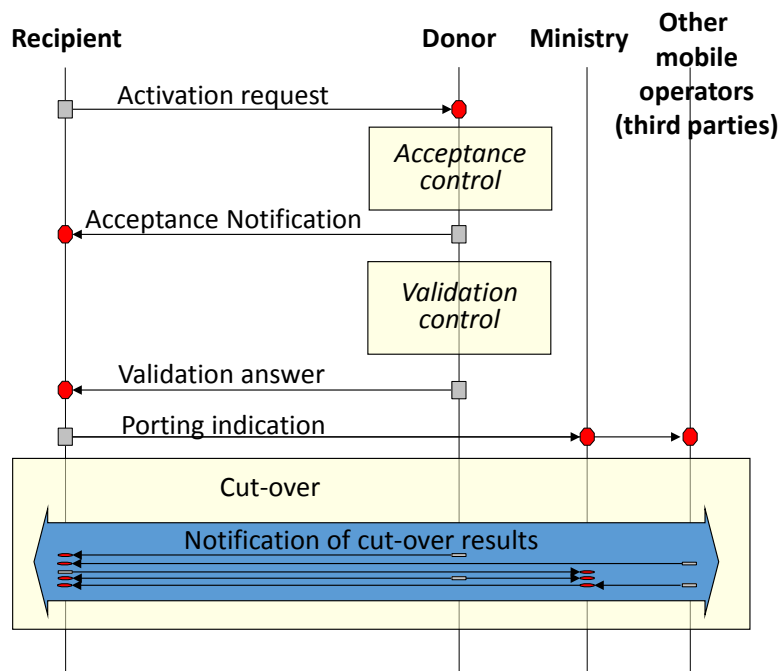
Recipient

Donor

Ministry

Other mobile operators (third parties)

Activation request

Acceptance control

Acceptance Notification

Validation control

Validation answer

Porting indication

Cut-over

Notification of cut-over results